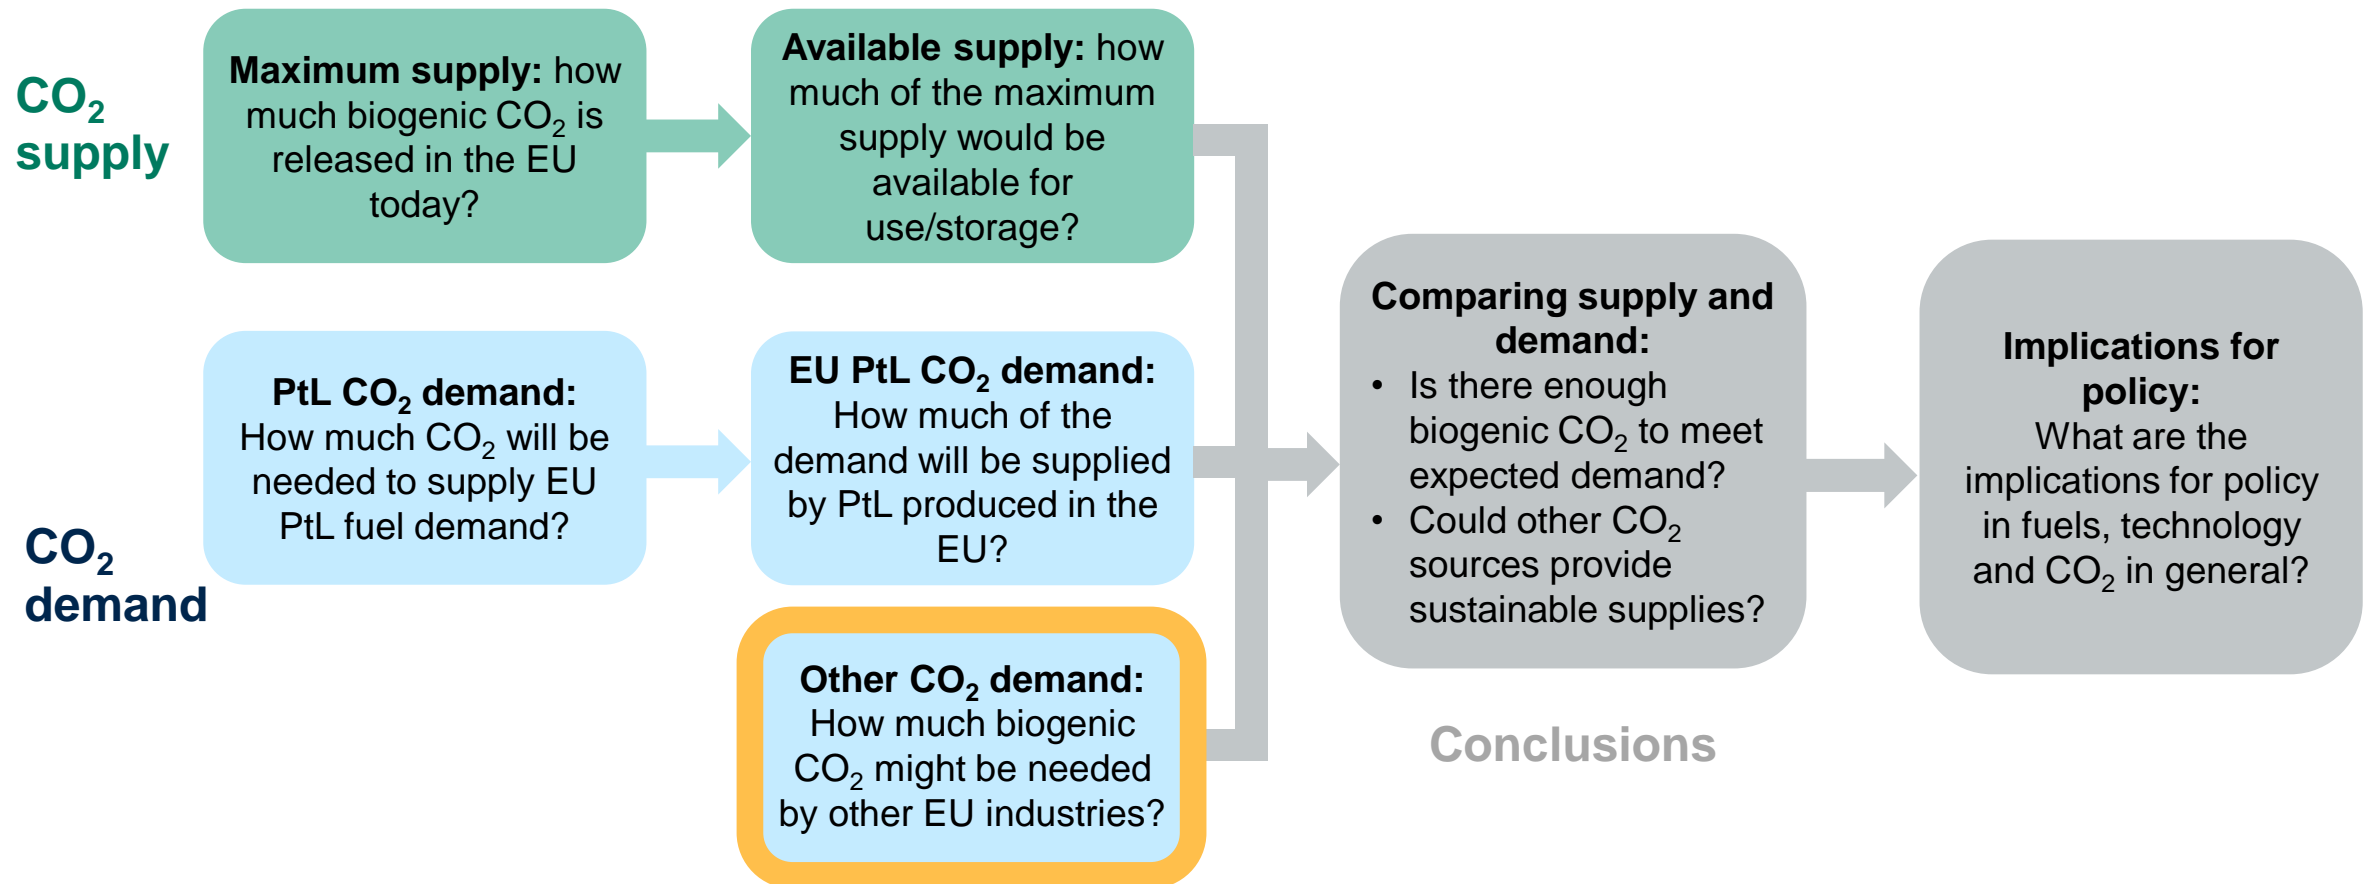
$CO_2$ supply

**Maximum supply:** how much biogenic $CO_2$ is released in the EU today?

**Available supply:** how much of the maximum supply would be available for use/storage?

$CO_2$ demand

**PtL $CO_2$ demand:** How much $CO_2$ will be needed to supply EU PtL fuel demand?

**EU PtL $CO_2$ demand:** How much of the demand will be supplied by PtL produced in the EU?

**Other $CO_2$ demand:** How much biogenic $CO_2$ might be needed by other EU industries?

**Comparing supply and demand:**
- Is there enough biogenic $CO_2$ to meet expected demand?
- Could other $CO_2$ sources provide sustainable supplies?

**Implications for policy:** What are the implications for policy in fuels, technology and $CO_2$ in general?

Conclusions